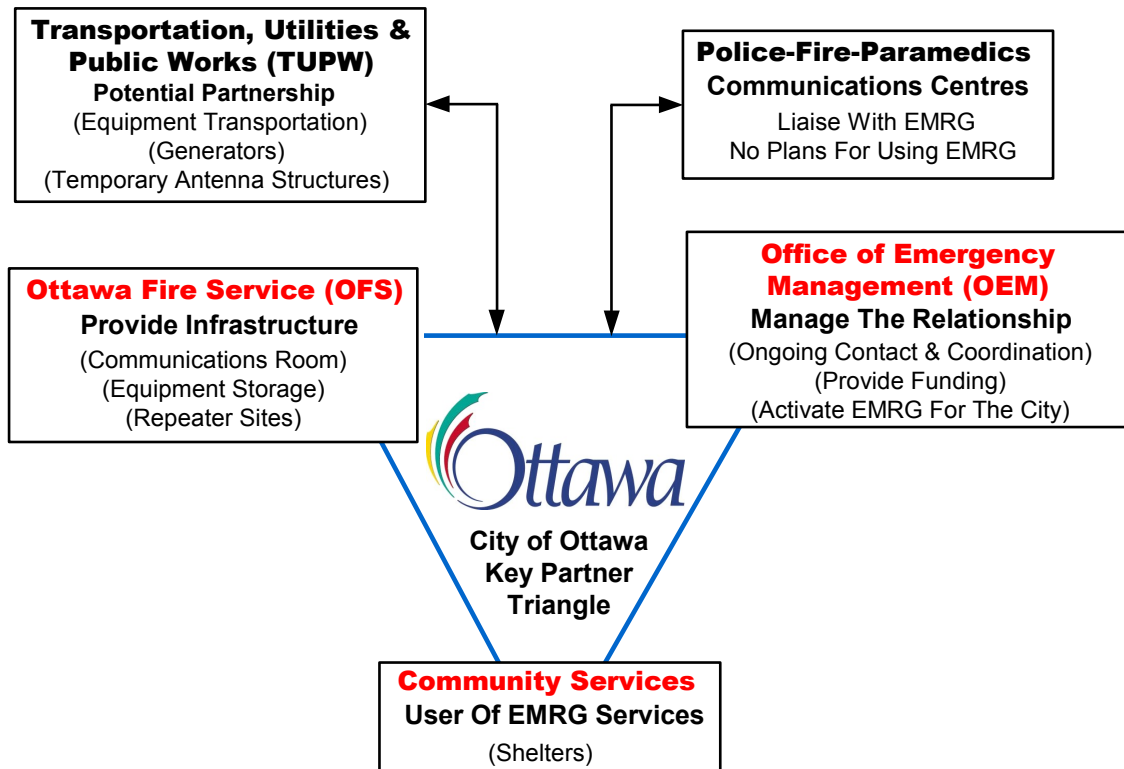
Transportation, Utilities & Public Works (TUPW)
Potential Partnership
(Equipment Transportation)
(Generators)
(Temporary Antenna Structures)

Police-Fire-Paramedics Communications Centres
Liaise With EMRG
No Plans For Using EMRG

Ottawa Fire Service (OFS)
Provide Infrastructure
(Communications Room)
(Equipment Storage)
(Repeater Sites)

Office of Emergency Management (OEM)
Manage The Relationship
(Ongoing Contact & Coordination)
(Provide Funding)
(Activate EMRG For The City)

Ottawa

City of Ottawa Key Partner Triangle

Community Services
User Of EMRG Services
(Shelters)